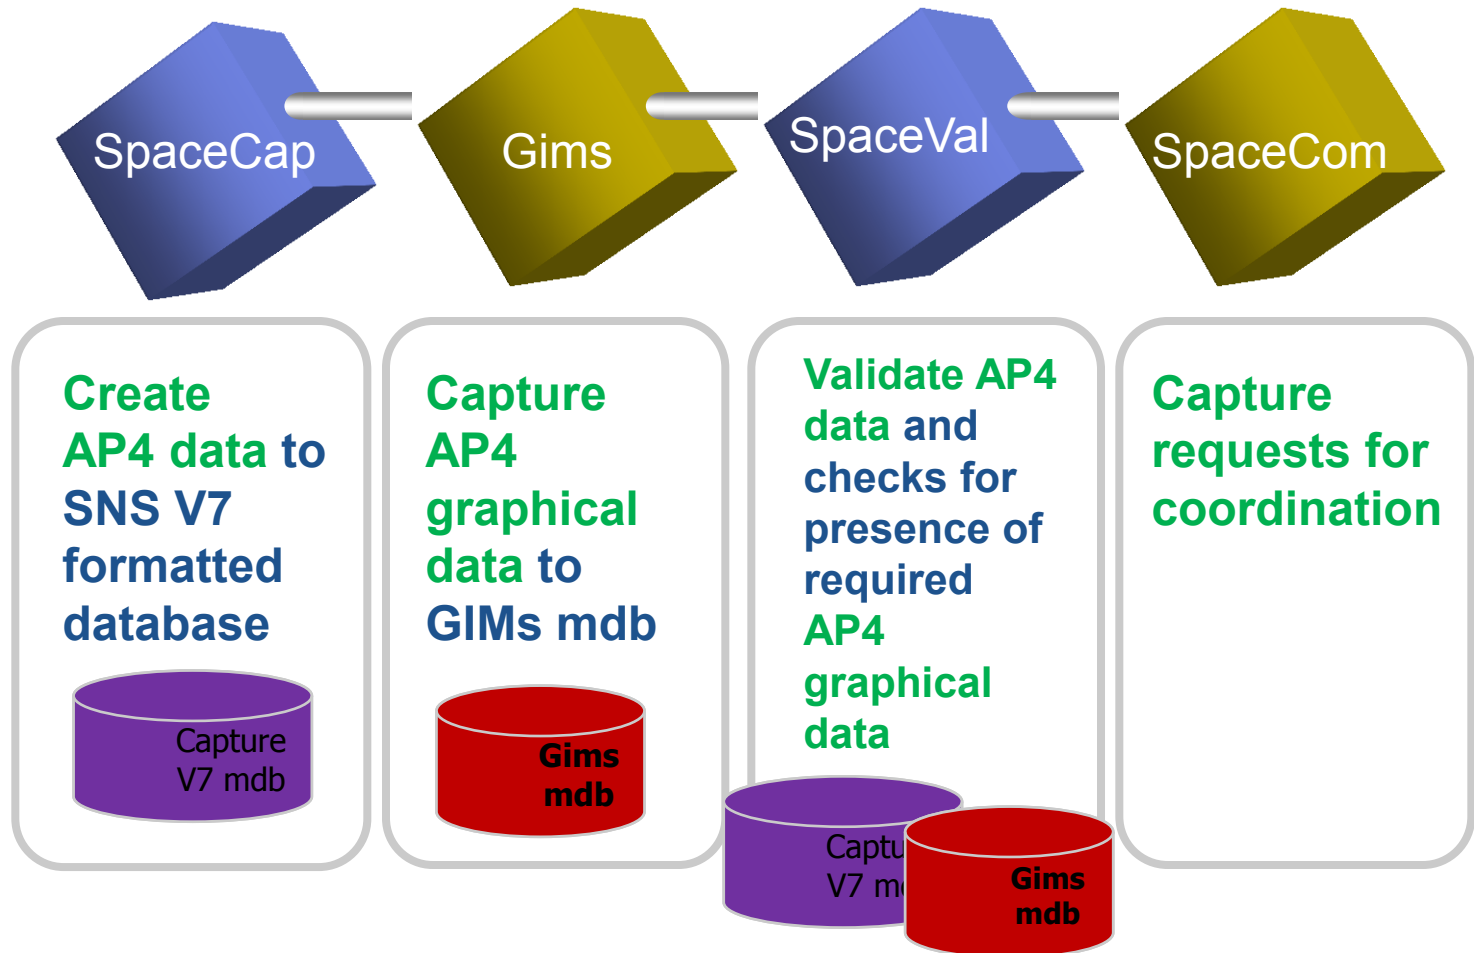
SpaceCap

Gims

SpaceVal

SpaceCom

Create AP4 data to SNS V7 formatted database

Capture V7 mdb

Capture AP4 graphical data to GIMs mdb

Gims mdb

Validate AP4 data and checks for presence of required AP4 graphical data

Captu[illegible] V7 m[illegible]

Gims mdb

Capture requests for coordination